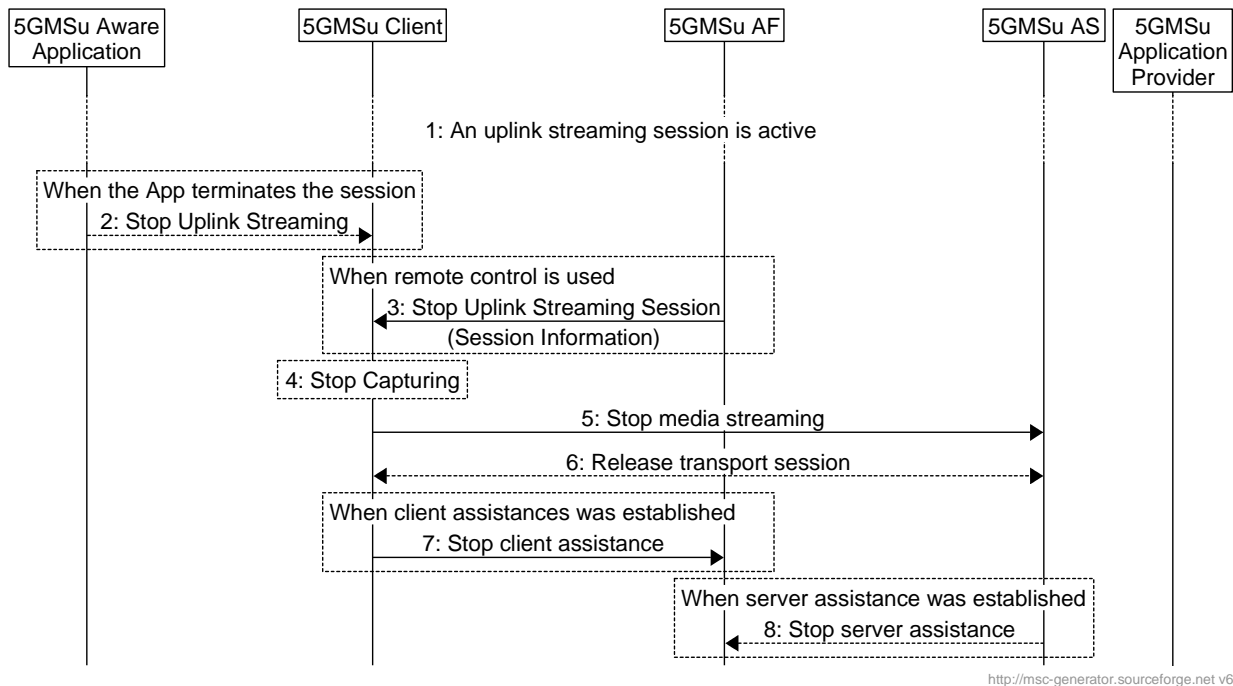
5GMSu Aware Application

5GMSu Client

5GMSu AF

5GMSu AS

5GMSu Application Provider

1: An uplink streaming session is active

When the App terminates the session

2: Stop Uplink Streaming

When remote control is used

3: Stop Uplink Streaming Session (Session Information)

4: Stop Capturing

5: Stop media streaming

6: Release transport session

When client assistances was established

7: Stop client assistance

When server assistance was established

8: Stop server assistance

http://msc-generator.sourceforge.net v6